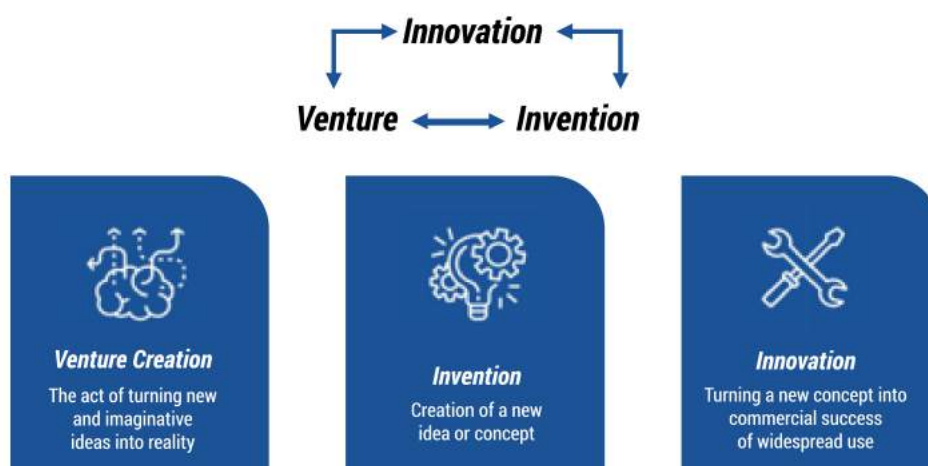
Innovation

Venture

Invention

Venture Creation

The act of turning new and imaginative ideas into reality

Invention

Creation of a new idea or concept

Innovation

Turning a new concept into commercial success of widespread use